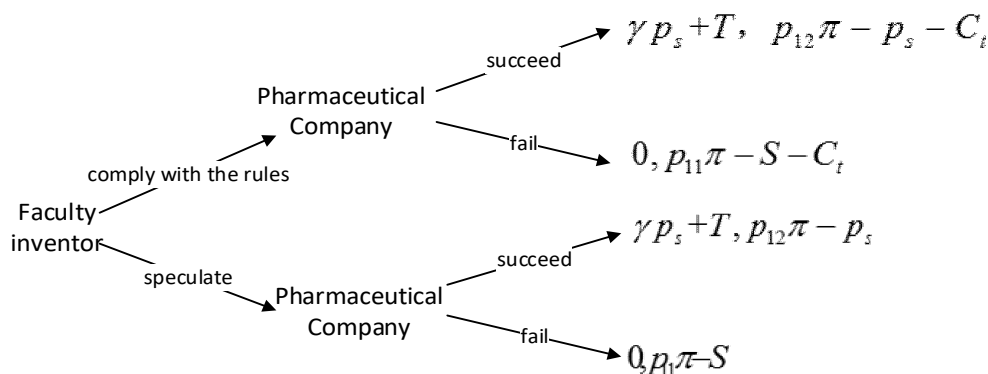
Faculty inventor

comply with the rules

Pharmaceutical Company

succeed

$\gamma p_s + T, \quad p_{12}\pi - p_s - C_t$

fail

$0, p_{11}\pi - S - C_t$

speculate

Pharmaceutical Company

succeed

$\gamma p_s + T, p_{12}\pi - p_s$

fail

$0, p_{11}\pi - S$